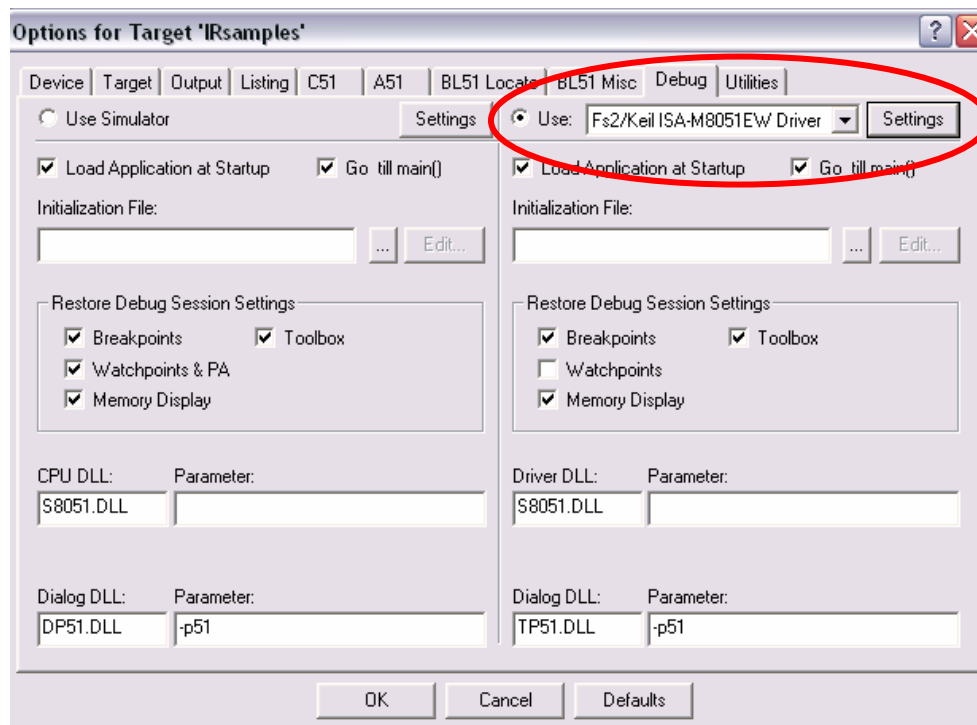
Options for Target 'IRsamples'

?

Device | Target | Output | Listing | C51 | A51 | BL51 Locate | BL51 Misc | Debug | Utilities

Use Simulator

Settings

Load Application at Startup

Go till main()

Initialization File:

...

Edit...

Restore Debug Session Settings

Breakpoints

Toolbox

Watchpoints & PA

Memory Display

CPU DLL:

Parameter:

S8051.DLL

Dialog DLL:

Parameter:

DP51.DLL

-p51

Use: Fs2/Keil ISA-M8051EW Driver

Settings

Load Application at Startup

Go till main()

Initialization File:

...

Edit...

Restore Debug Session Settings

Breakpoints

Toolbox

Watchpoints

Memory Display

Driver DLL:

Parameter:

S8051.DLL

Dialog DLL:

Parameter:

TP51.DLL

-p51

OK

Cancel

Defaults